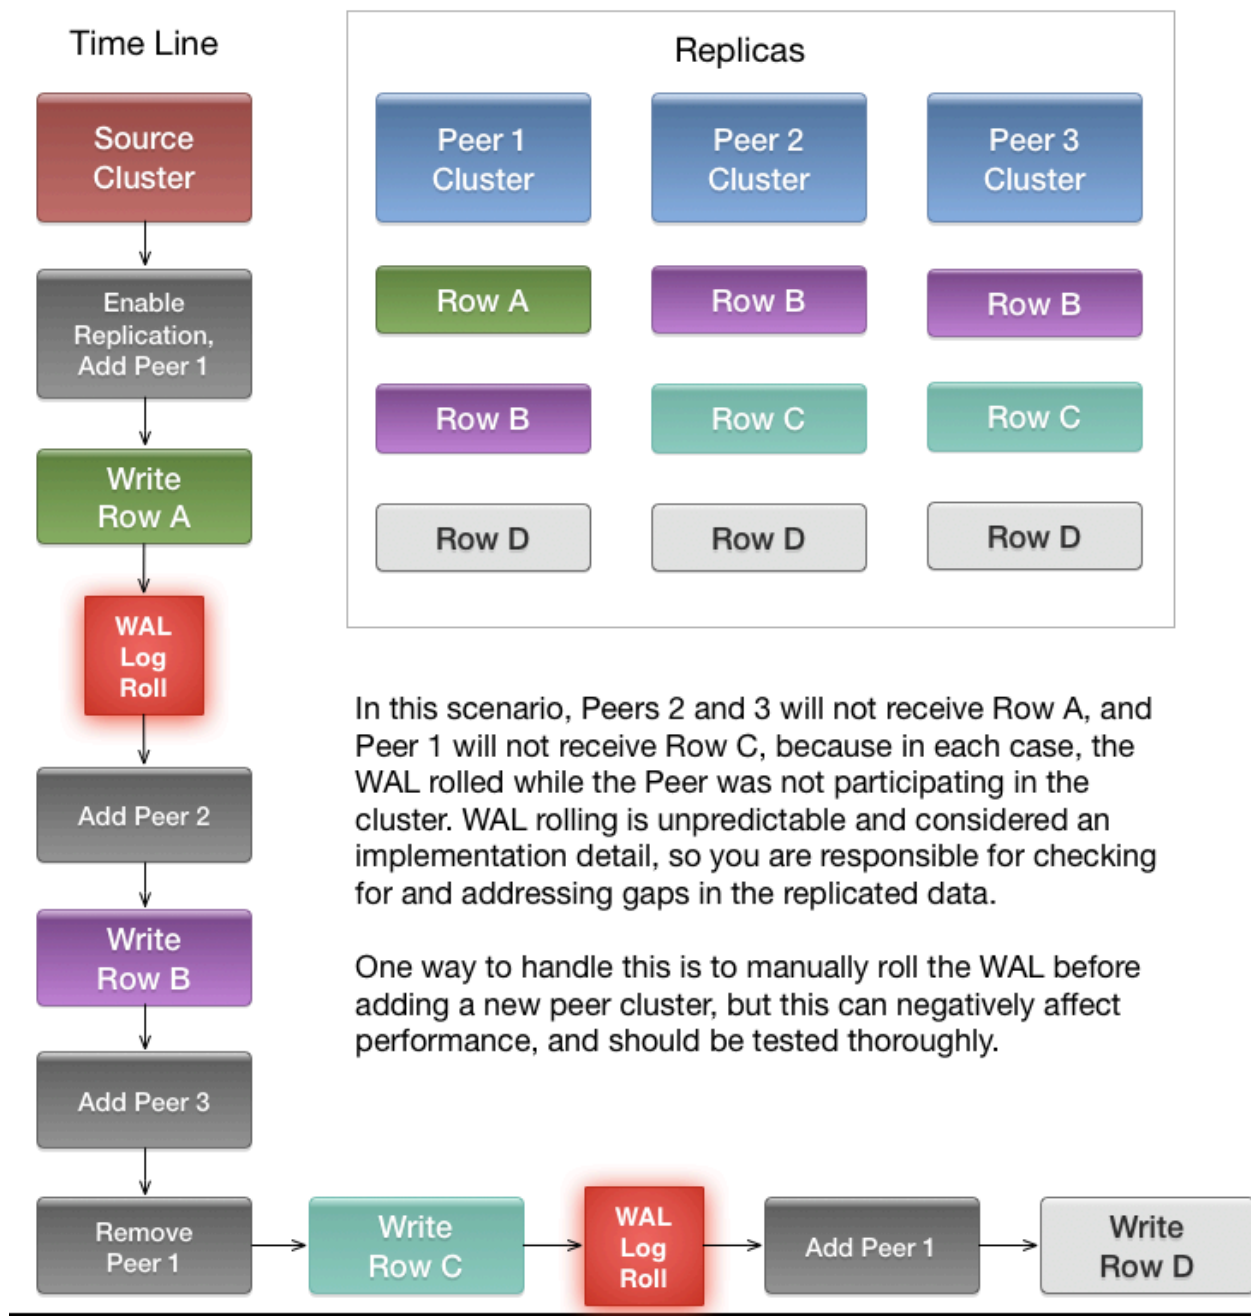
Time Line

Source Cluster

Enable Replication, Add Peer 1

Write Row A

WAL Log Roll

Add Peer 2

Write Row B

Add Peer 3

Remove Peer 1

Write Row C

WAL Log Roll

Add Peer 1

Write Row D

Replicas

| Peer 1 Cluster | Peer 2 Cluster | Peer 3 Cluster |
|---|---|---|
| Row A | Row B | Row B |
| Row B | Row C | Row C |
| Row D | Row D | Row D |

In this scenario, Peers 2 and 3 will not receive Row A, and Peer 1 will not receive Row C, because in each case, the WAL rolled while the Peer was not participating in the cluster. WAL rolling is unpredictable and considered an implementation detail, so you are responsible for checking for and addressing gaps in the replicated data.

One way to handle this is to manually roll the WAL before adding a new peer cluster, but this can negatively affect performance, and should be tested thoroughly.